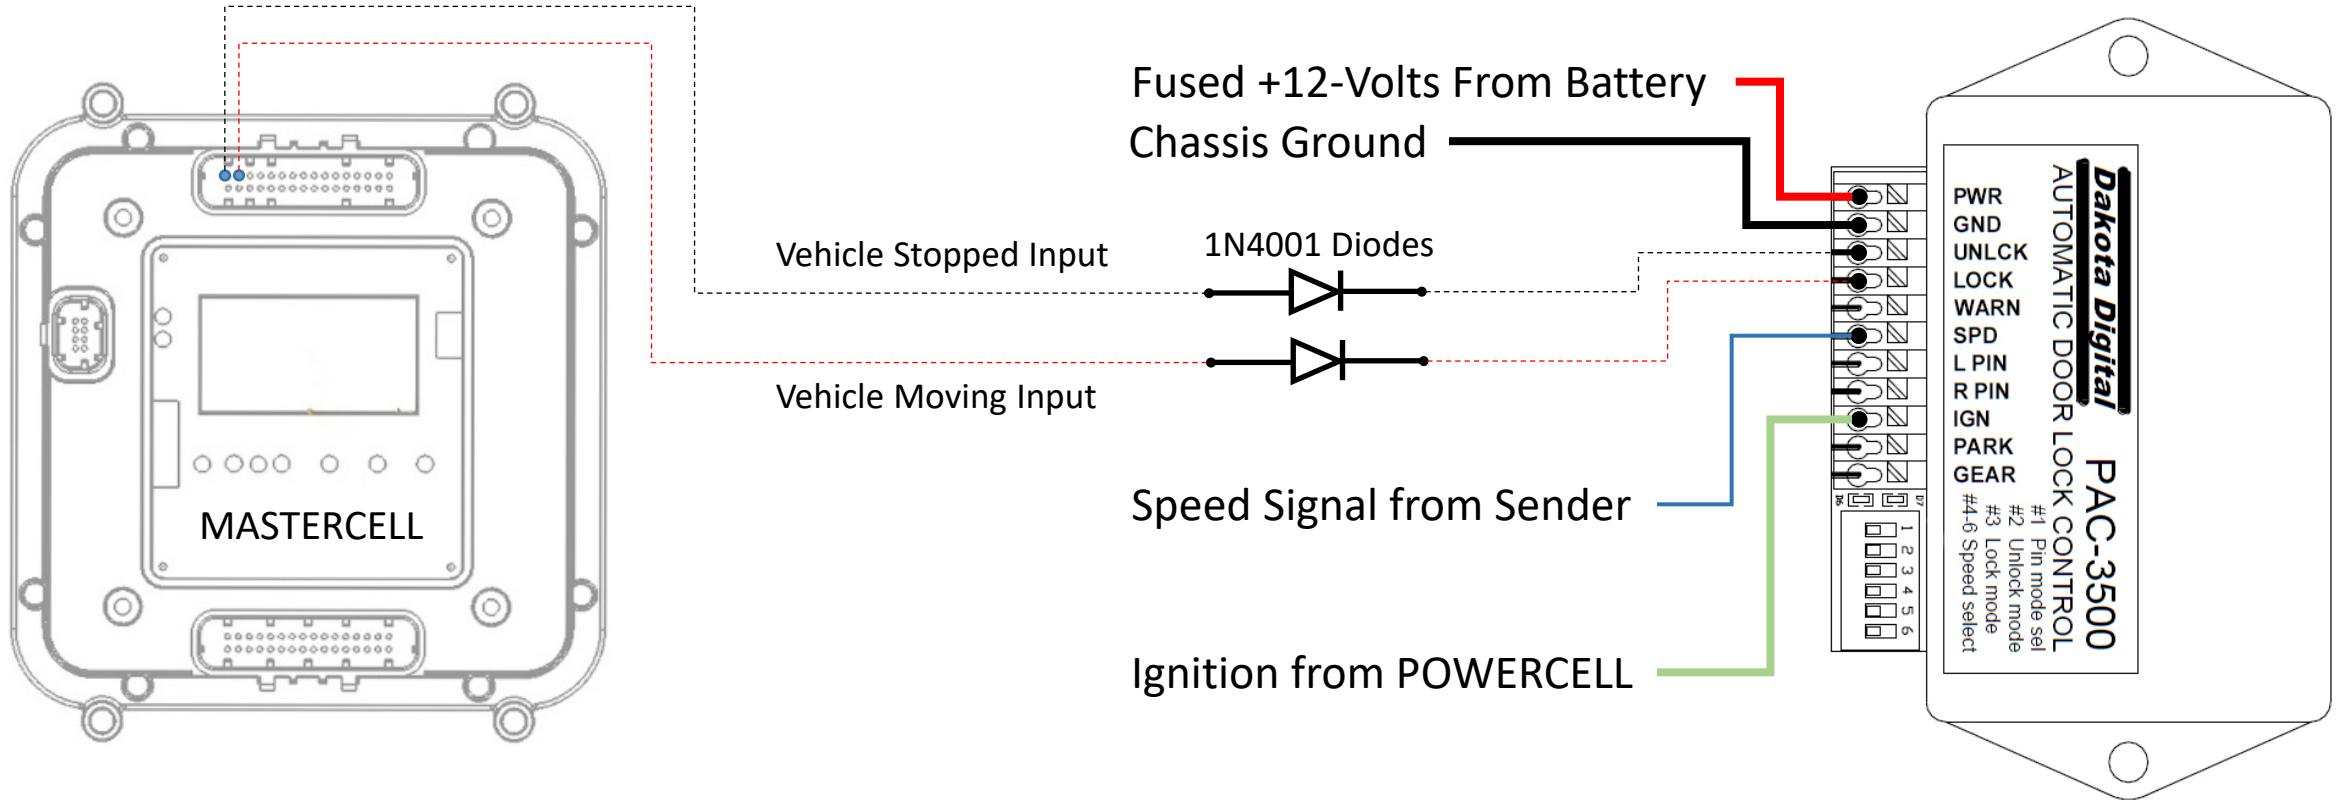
Fused +12-Volts From Battery

Chassis Ground

Vehicle Stopped Input

1N4001 Diodes

Vehicle Moving Input

MASTERCELL

Speed Signal from Sender

Ignition from POWERCELL

PWR
GND
UNLCK
LOCK
WARN
SPD
L PIN
R PIN
IGN
PARK
GEAR

Dakota Digital
AUTOMATIC DOOR LOCK CONTROL
PAC-3500
#1 Pin mode sel
#2 Unlock mode
#3 Lock mode
#4-6 Speed select

1 2 3 4 5 6